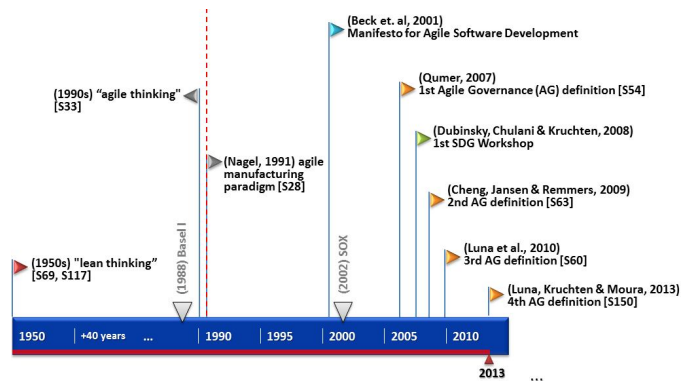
(Beck et. al, 2001)
Manifesto for Agile Software Development

(1990s) "agile thinking"
[S33]

(Qumer, 2007)
1st Agile Governance (AG) definition [S54]

(Dubinsky, Chulani & Kruchten, 2008)
1st SDG Workshop

(Nagel, 1991) agile manufacturing paradigm [S28]

(Cheng, Jansen & Remmers, 2009)
2nd AG definition [S63]

(Luna et al., 2010)
3rd AG definition [S60]

(1950s) "lean thinking"
[S69, S117]

(1988) Basel I

(2002) SOX

(Luna, Kruchten & Moura, 2013)
4th AG definition [S150]

1950 | +40 years | ... | 1990 | 1995 | 2000 | 2005 | 2010

2013

...